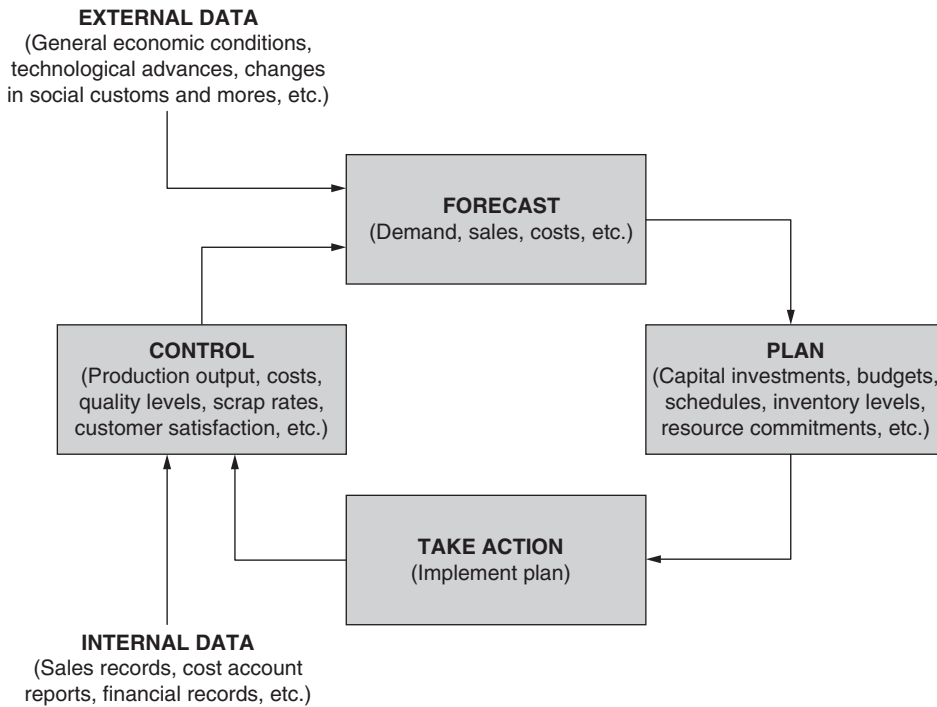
EXTERNAL DATA
(General economic conditions, technological advances, changes in social customs and mores, etc.)

FORECAST
(Demand, sales, costs, etc.)

CONTROL
(Production output, costs, quality levels, scrap rates, customer satisfaction, etc.)

PLAN
(Capital investments, budgets, schedules, inventory levels, resource commitments, etc.)

TAKE ACTION
(Implement plan)

INTERNAL DATA
(Sales records, cost account reports, financial records, etc.)